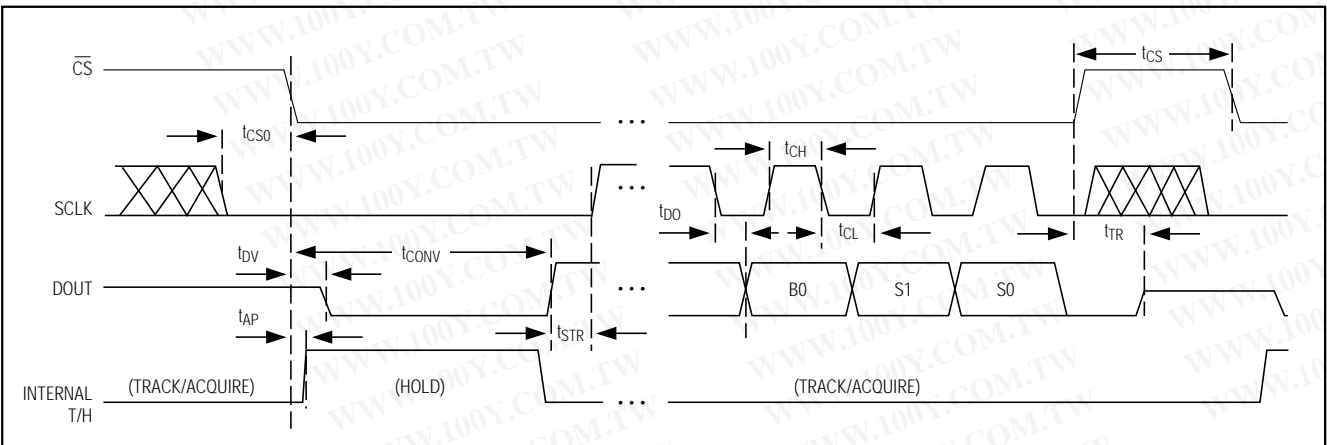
$\overline{CS}$

$t_{CS}$

$t_{CS0}$

$t_{CH}$

SCLK

$t_{DO}$

$t_{CL}$

$t_{TR}$

$t_{DV}$

$t_{CONV}$

DOUT

B0

S1

S0

$t_{AP}$

$t_{STR}$

INTERNAL T/H

(TRACK/ACQUIRE)

(HOLD)

(TRACK/ACQUIRE)

WWW.100Y.COM.TW